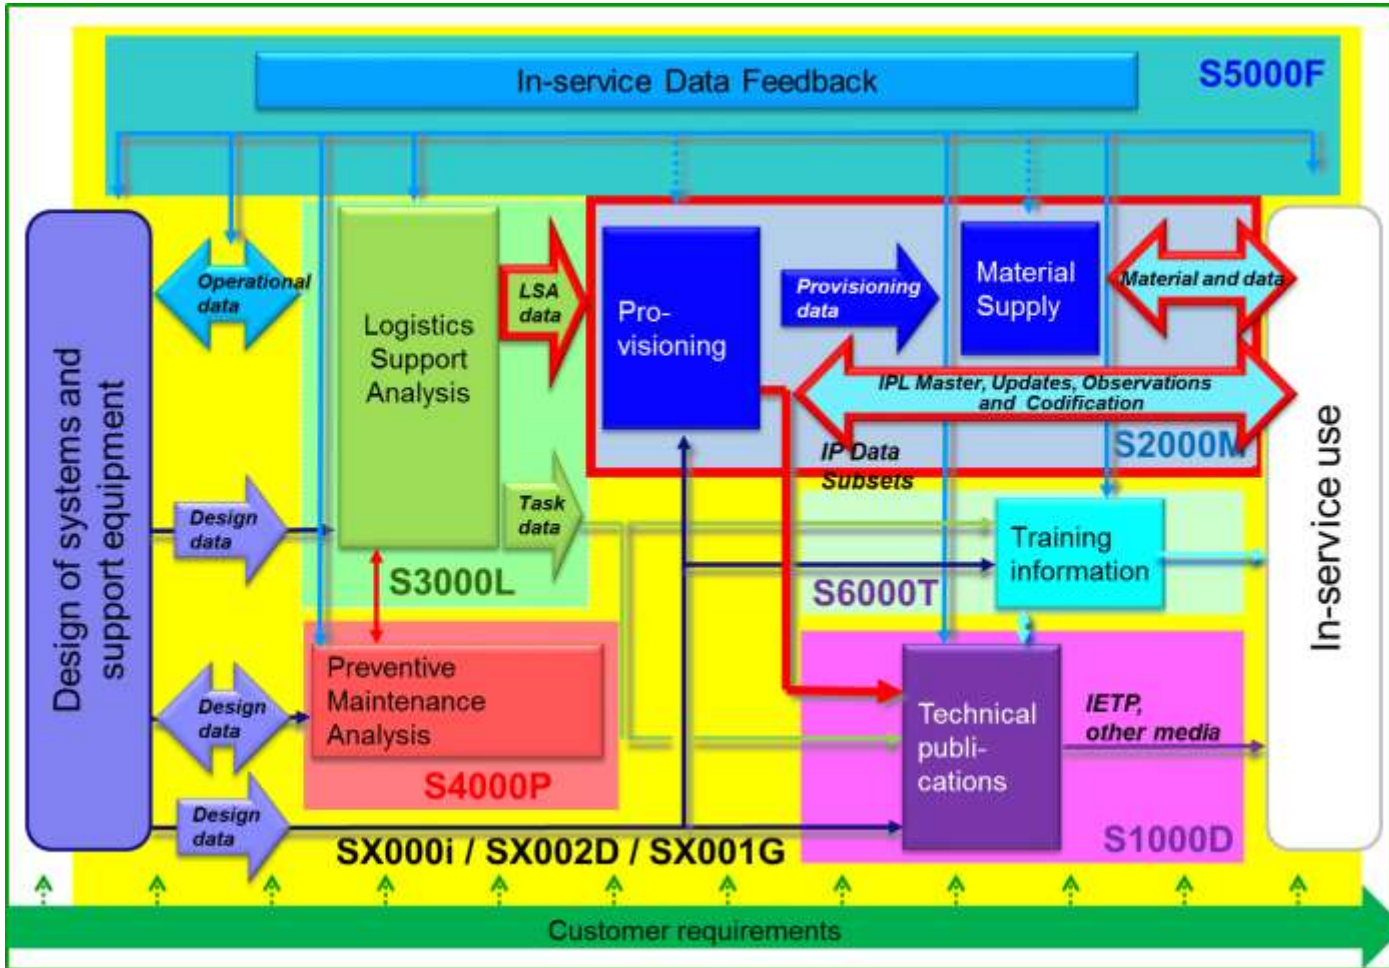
In-service Data Feedback

S5000F

Design of systems and support equipment

Operational data

Logistics Support Analysis

LSA data

Pro-visioning

Provisioning data

Material Supply

Material and data

IPL Master, Updates, Observations and Codification

S2000M

IP Data Subsets

Design data

Task data

S3000L

Training information

S6000T

In-service use

Preventive Maintenance Analysis

Design data

Technical publi-cations

IETP, other media

S4000P

Design data

SX000i / SX002D / SX001G

S1000D

Customer requirements